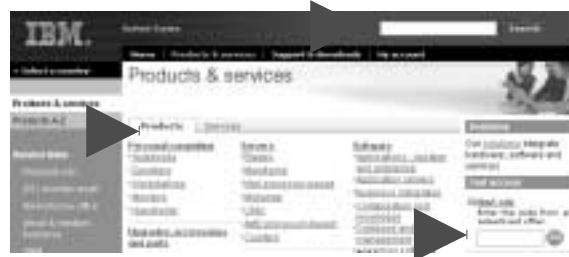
IBM.

United States

Search

Home | Products & services | Support & downloads | My account

» Select a country

Products & services

Products & services

Products A-Z

Products | Services

Personal computing
Notebooks
Desktops
Workstations
Monitors
Handhelds

Monitors, accessories and parts

Servers
Storage
Mainframe
Mid-range/small servers
Software
Linux
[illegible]
Compilers

Software
Application servers
and middleware
Application servers
Business integration
Collaboration and
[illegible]
Content and
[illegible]

Solutions

Our solutions integrate hardware, software and services.

Fast access

Product code
Enter the code from an adverts and offers

Go